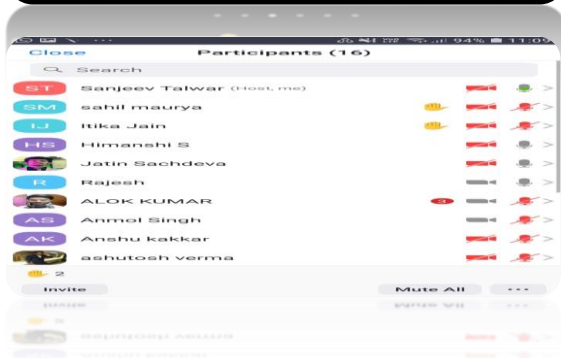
94% 11:05

Close Participants (16)

Search

ST Sanjeev Talwar (Host, me)

SM sahil maurya

IJ Itika Jain

HS Himanshi S

Jatin Sachdeva

R Rajesh

ALOK KUMAR 3

AS Anmol Singh

AK Anshu kakkar

ashutosh verma

2

Invite

Mute All

...